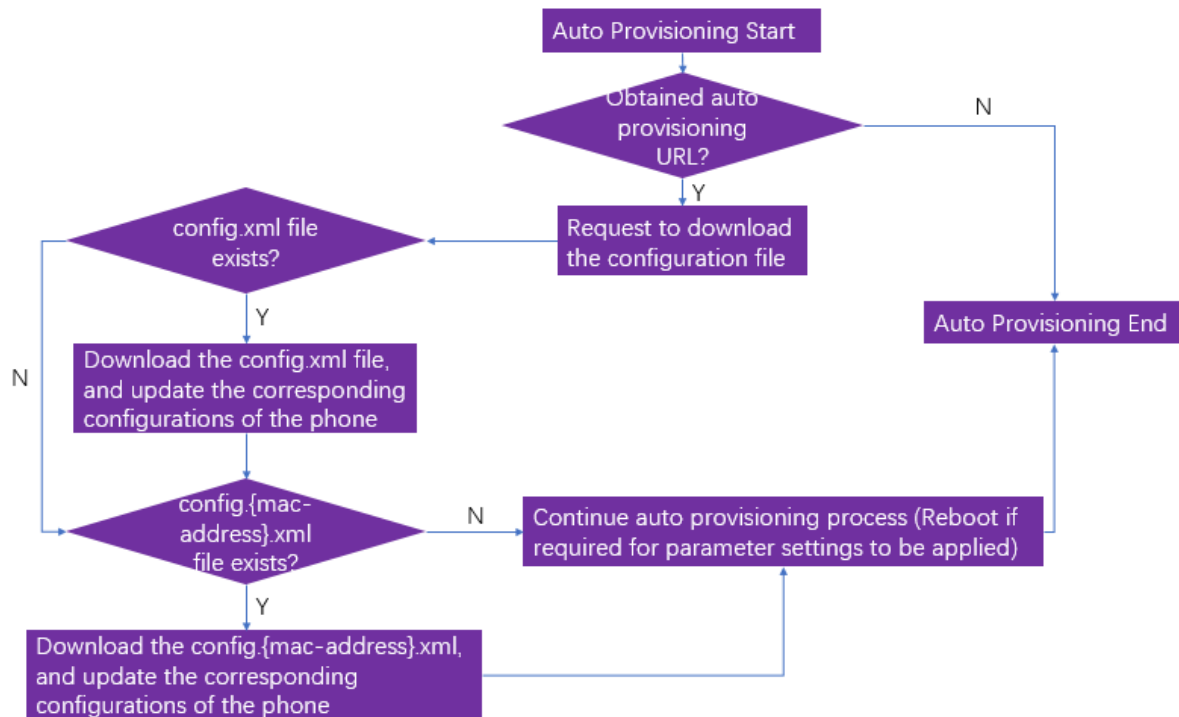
Auto Provisioning Start

Obtained auto provisioning URL?

N

Y

Request to download the configuration file

config.xml file exists?

Y

Auto Provisioning End

N

Download the config.xml file, and update the corresponding configurations of the phone

config.{mac-address}.xml file exists?

N

Continue auto provisioning process (Reboot if required for parameter settings to be applied)

Y

Download the config.{mac-address}.xml, and update the corresponding configurations of the phone